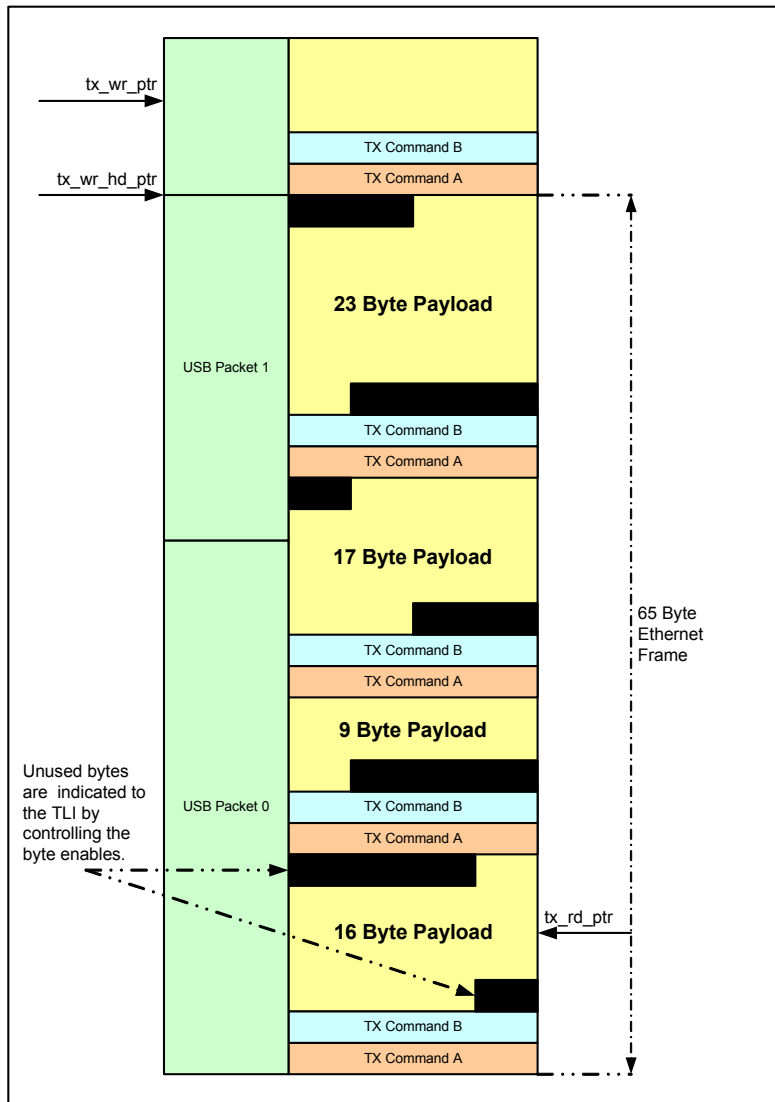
tx_wr_ptr

TX Command B

tx_wr_hd_ptr

TX Command A

23 Byte Payload

USB Packet 1

TX Command B

TX Command A

17 Byte Payload

65 Byte Ethernet Frame

TX Command B

TX Command A

9 Byte Payload

Unused bytes are indicated to the TLI by controlling the byte enables.

USB Packet 0

TX Command B

TX Command A

tx_rd_ptr

16 Byte Payload

TX Command B

TX Command A